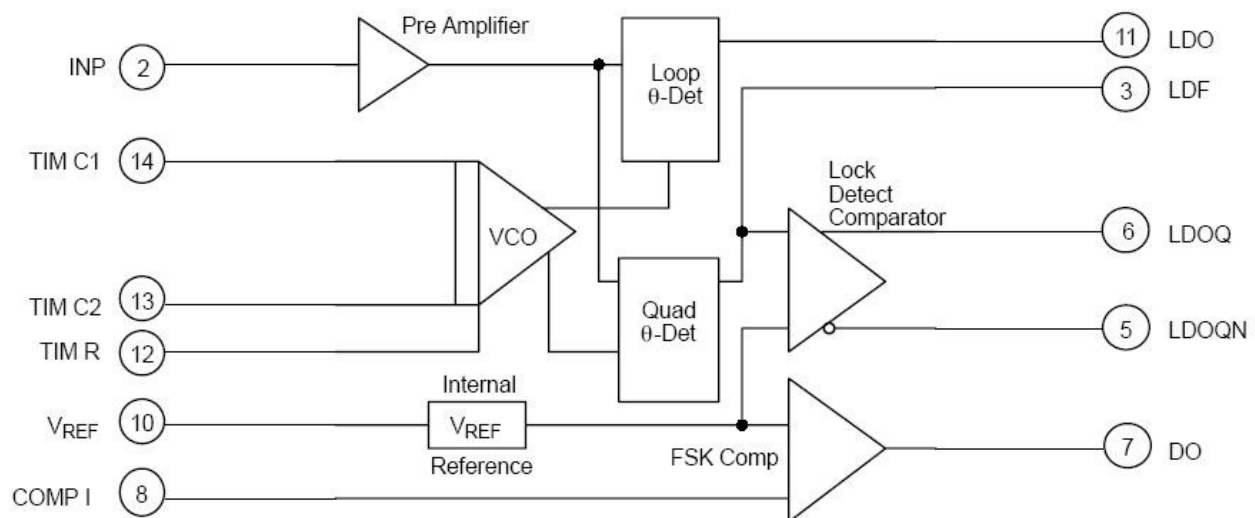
Pre Amplifier

INP 2

Loop
θ-Det

11 LDO

3 LDF

TIM C1 14

Lock
Detect
Comparator

VCO

6 LDOQ

TIM C2 13

Quad
θ-Det

5 LDOQN

TIM R 12

Internal

$V_{REF}$ 10

$V_{REF}$

Reference

FSK Comp

7 DO

COMP I 8